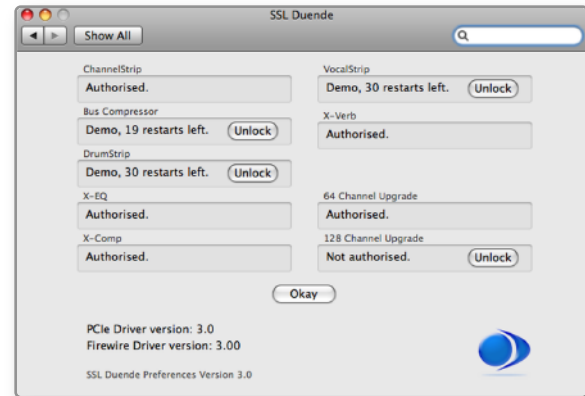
SSL Duende

Show All

ChannelStrip
Authorised.

Bus Compressor
Demo, 19 restarts left. Unlock

DrumStrip
Demo, 30 restarts left. Unlock

X-EQ
Authorised.

X-Comp
Authorised.

VocalStrip
Demo, 30 restarts left. Unlock

X-Verb
Authorised.

64 Channel Upgrade
Authorised.

128 Channel Upgrade
Not authorised. Unlock

Okay

PCIe Driver version: 3.0
Firewire Driver version: 3.00

SSL Duende Preferences Version 3.0